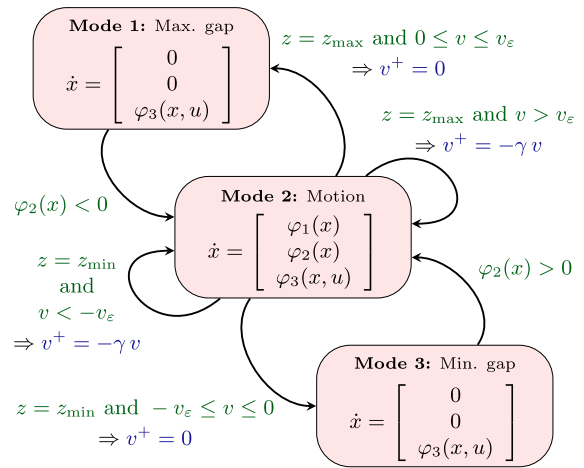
**Mode 1:** Max. gap

$\dot{x} = \begin{bmatrix} 0 \\ 0 \\ \varphi_3(x,u) \end{bmatrix}$

$z = z_{\max}$ and $0 \leq v \leq v_\varepsilon$
$\Rightarrow v^+ = 0$

$z = z_{\max}$ and $v > v_\varepsilon$
$\Rightarrow v^+ = -\gamma\, v$

$\varphi_2(x) < 0$

**Mode 2:** Motion

$\dot{x} = \begin{bmatrix} \varphi_1(x) \\ \varphi_2(x) \\ \varphi_3(x,u) \end{bmatrix}$

$z = z_{\min}$
and
$v < -v_\varepsilon$
$\Rightarrow v^+ = -\gamma\, v$

$\varphi_2(x) > 0$

**Mode 3:** Min. gap

$\dot{x} = \begin{bmatrix} 0 \\ 0 \\ \varphi_3(x,u) \end{bmatrix}$

$z = z_{\min}$ and $-v_\varepsilon \leq v \leq 0$
$\Rightarrow v^+ = 0$